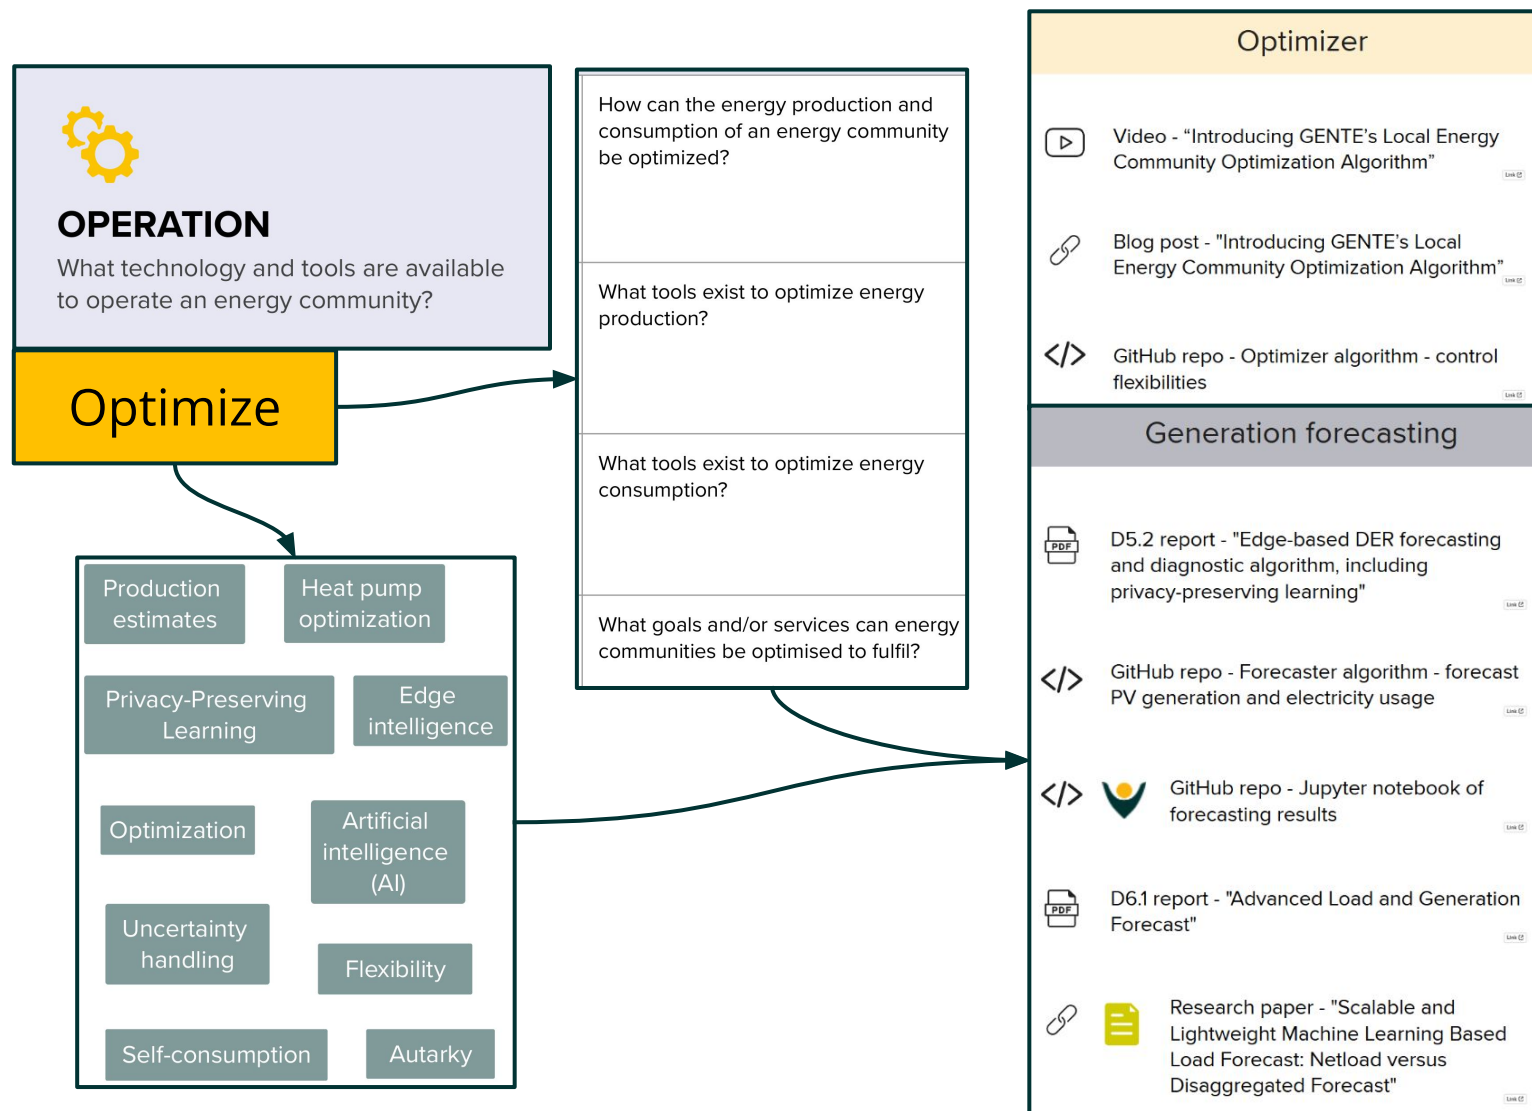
OPERATION

What technology and tools are available to operate an energy community?

Optimize

Production estimates

Heat pump optimization

Privacy-Preserving Learning

Edge intelligence

Optimization

Artificial intelligence (AI)

Uncertainty handling

Flexibility

Self-consumption

Autarky

How can the energy production and consumption of an energy community be optimized?

What tools exist to optimize energy production?

What tools exist to optimize energy consumption?

What goals and/or services can energy communities be optimised to fulfil?

Optimizer

Video - “Introducing GENTE’s Local Energy Community Optimization Algorithm”

Link

Blog post - "Introducing GENTE's Local Energy Community Optimization Algorithm"

Link

GitHub repo - Optimizer algorithm - control flexibilities

Link

Generation forecasting

PDF

D5.2 report - "Edge-based DER forecasting and diagnostic algorithm, including privacy-preserving learning"

Link

GitHub repo - Forecaster algorithm - forecast PV generation and electricity usage

Link

GitHub repo - Jupyter notebook of forecasting results

Link

PDF

D6.1 report - "Advanced Load and Generation Forecast"

Link

Research paper - "Scalable and Lightweight Machine Learning Based Load Forecast: Netload versus Disaggregated Forecast"

Link